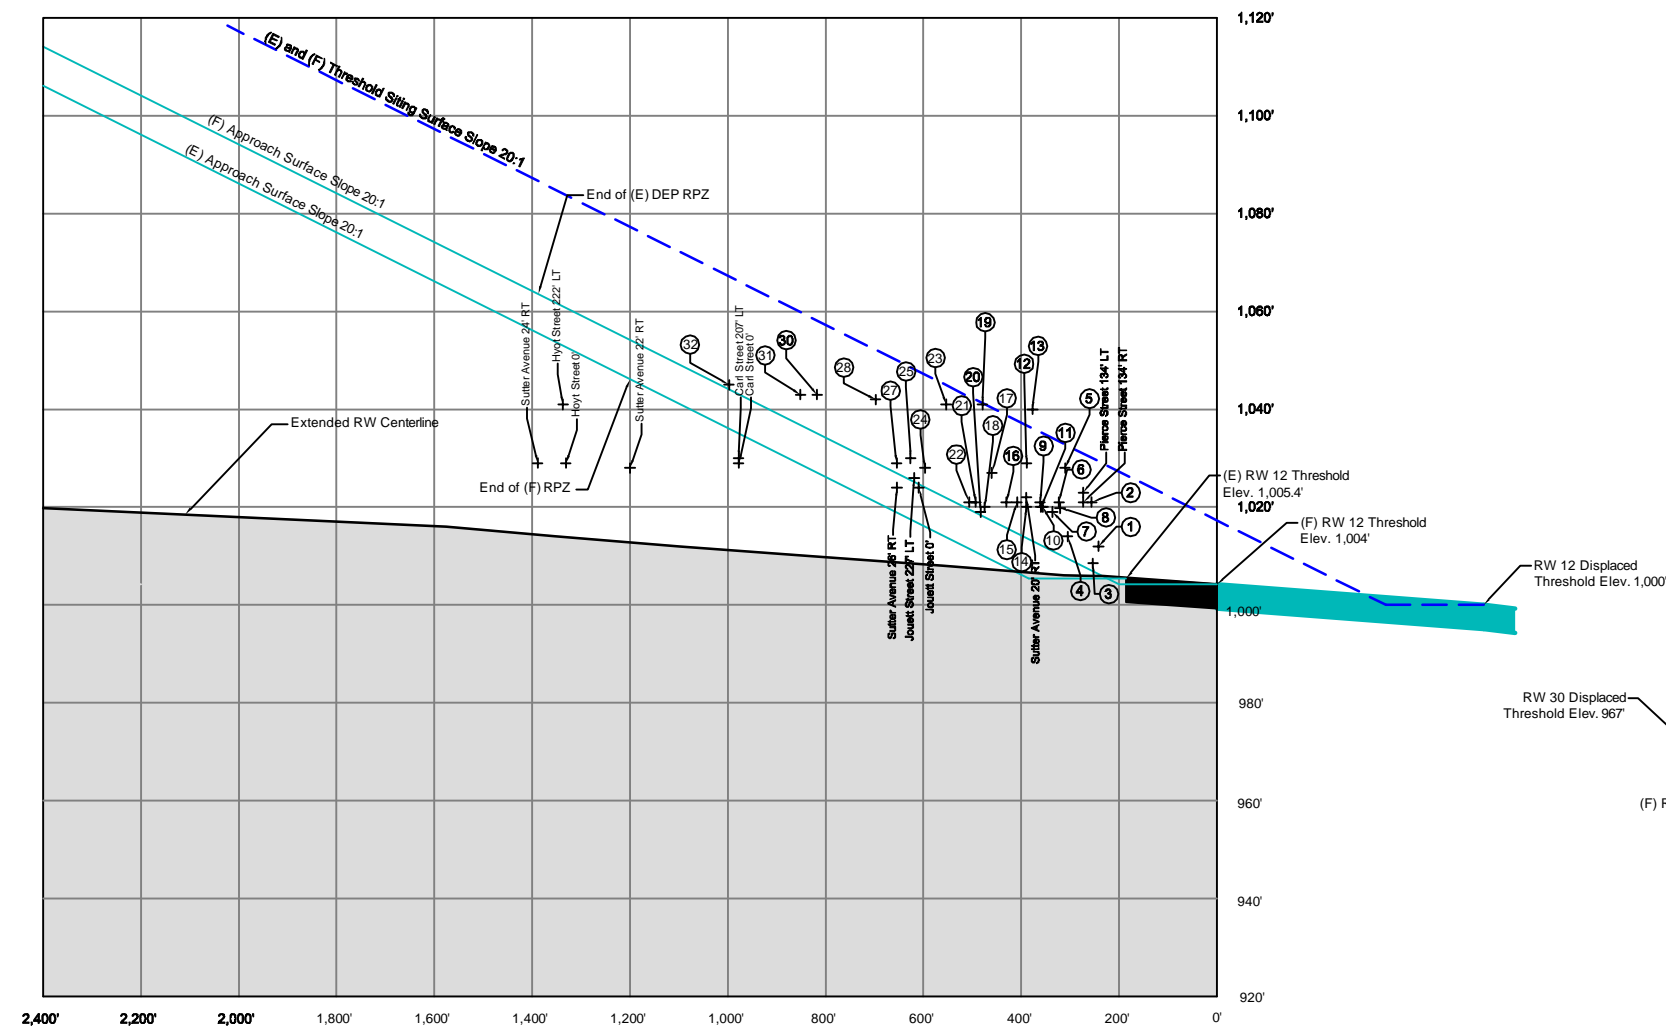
(E) and (F) Threshold Siting Surface Slope 20:1

(F) Approach Surface Slope 20:1

(E) Approach Surface Slope 20:1

End of (E) DEP RPZ

Extended RW Centerline

End of (F) RPZ

Sutter Avenue 24' RT

Hoyt Street 222' LT

Hoyt Street 0'

Sutter Avenue 22' RT

Carl Street 207' LT

Carl Street 0'

Sutter Avenue 28' RT

Jouett Street 222' LT

Jouett Street 0'

Sutter Avenue 20' RT

Pierce Street 134' LT

Pierce Street 134' RT

32 31 30 28 27 25 23 24 19 20 21 22 17 18 16 15 14 13 12 11 10 9 8 7 6 5 4 3 2 1

(E) RW 12 Threshold
Elev. 1,005.4'

(F) RW 12 Threshold
Elev. 1,004'

RW 12 Displaced
Threshold Elev. 1,000'

RW 30 Displaced
Threshold Elev. 967'

(F) F

1,120'
1,100'
1,080'
1,060'
1,040'
1,020'
1,000'
980'
960'
940'
920'

2,400' 2,200' 2,000' 1,800' 1,600' 1,400' 1,200' 1,000' 800' 600' 400' 200' 0'